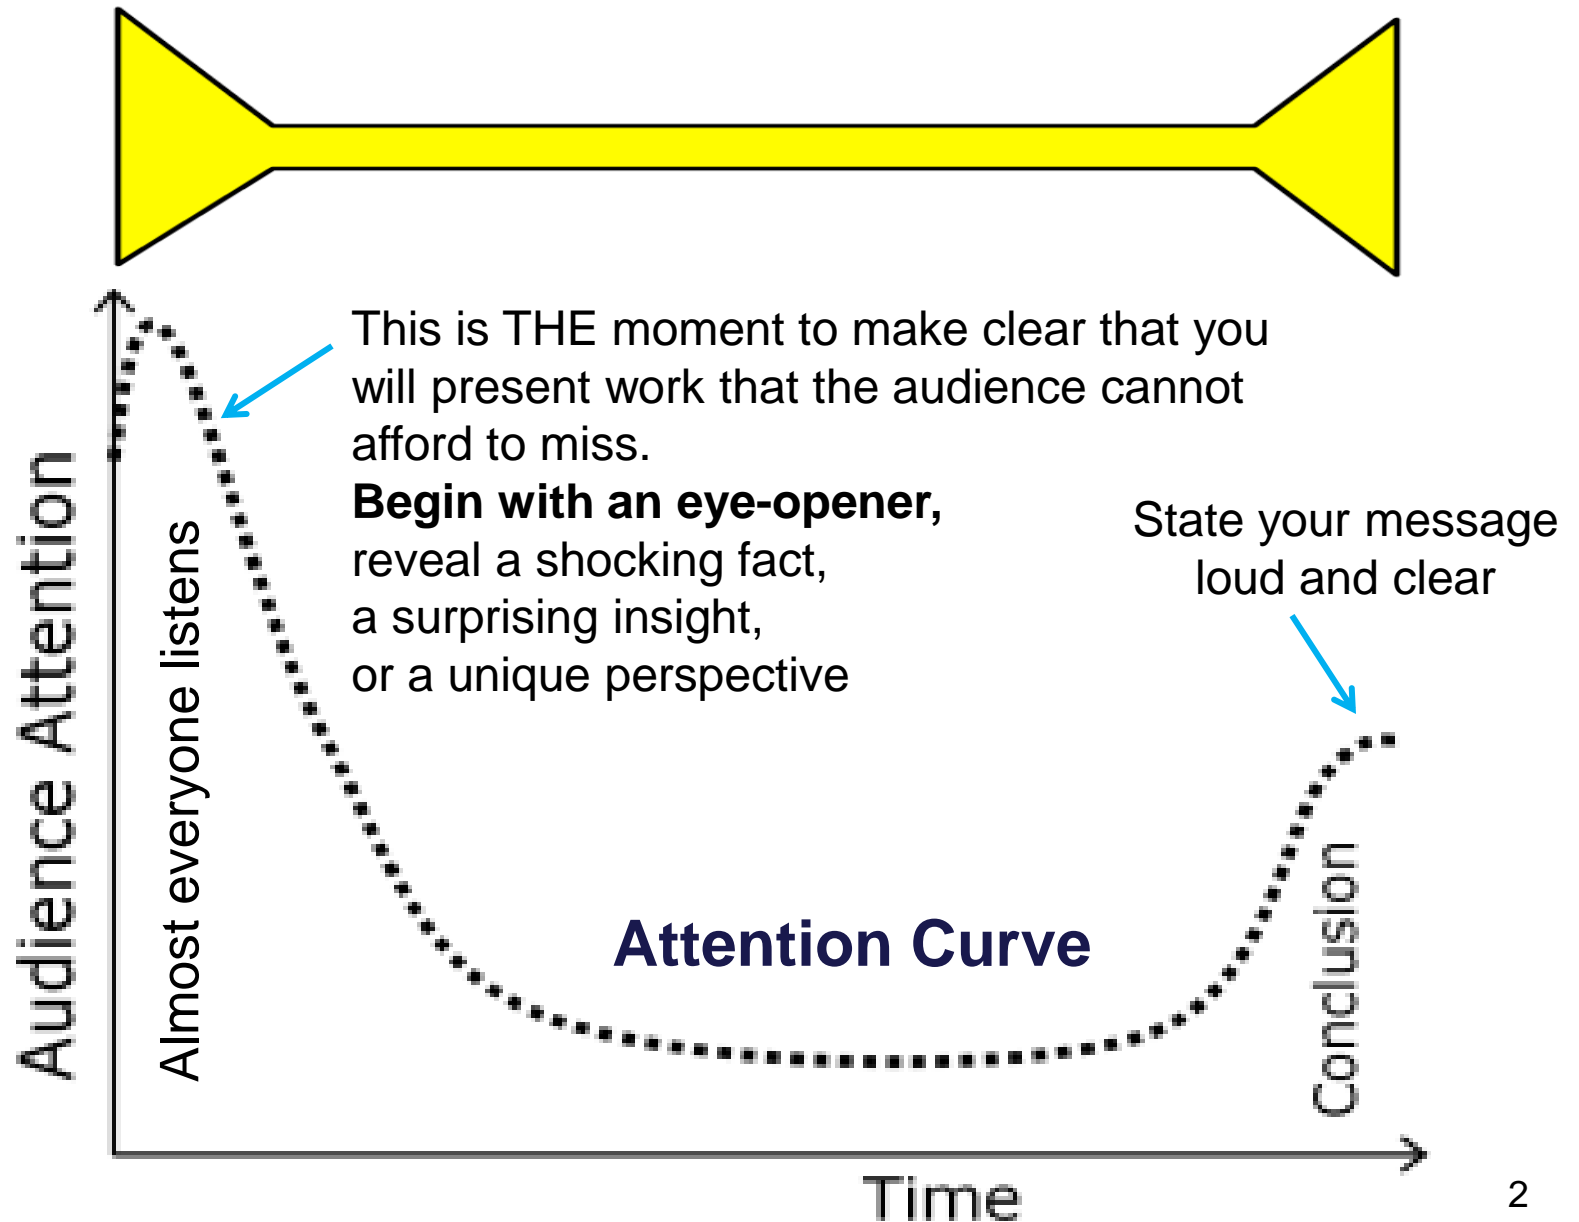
This is THE moment to make clear that you will present work that the audience cannot afford to miss.

**Begin with an eye-opener,**
reveal a shocking fact,
a surprising insight,
or a unique perspective

State your message loud and clear

Audience Attention

Almost everyone listens

Attention Curve

Conclusion

Time

2